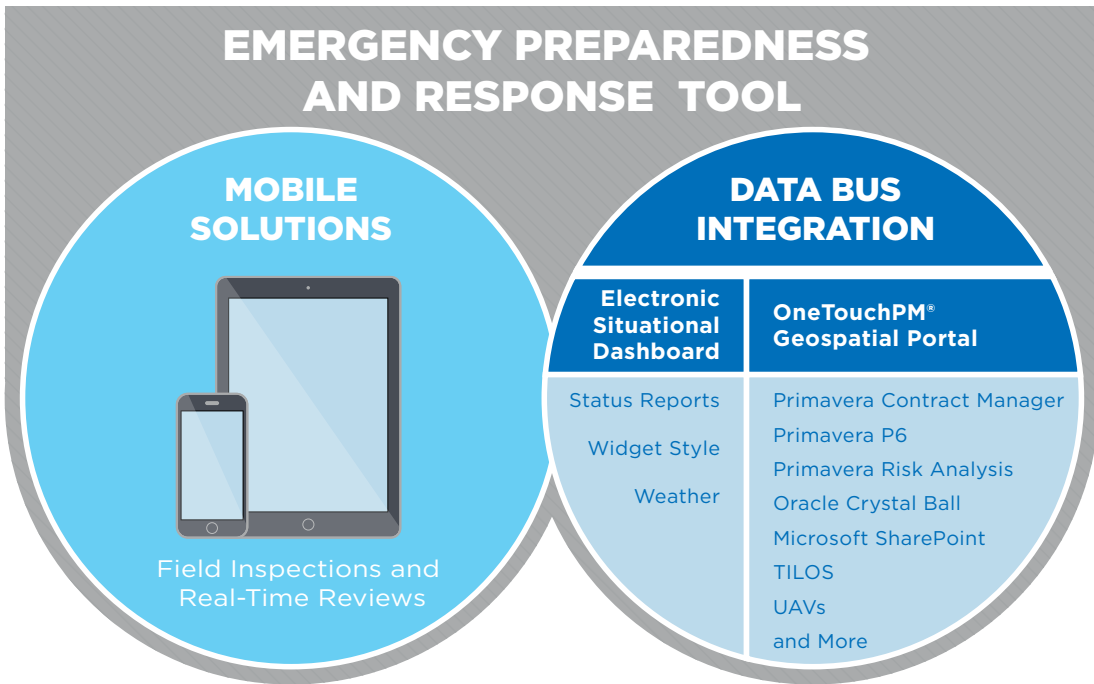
EMERGENCY PREPAREDNESS AND RESPONSE TOOL

MOBILE SOLUTIONS

Field Inspections and Real-Time Reviews

DATA BUS INTEGRATION

Electronic Situational Dashboard

Status Reports

Widget Style

Weather

OneTouchPM® Geospatial Portal

Primavera Contract Manager

Primavera P6

Primavera Risk Analysis

Oracle Crystal Ball

Microsoft SharePoint

TILOS

UAVs

and More